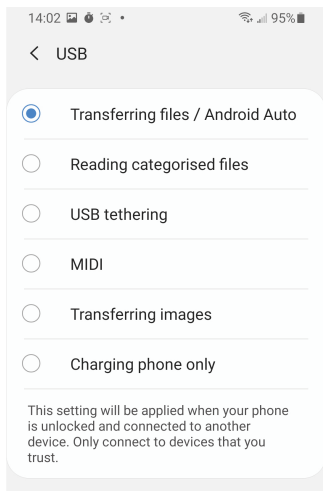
14:02 95%

< USB

Transferring files / Android Auto

Reading categorised files

USB tethering

MIDI

Transferring images

Charging phone only

This setting will be applied when your phone is unlocked and connected to another device. Only connect to devices that you trust.